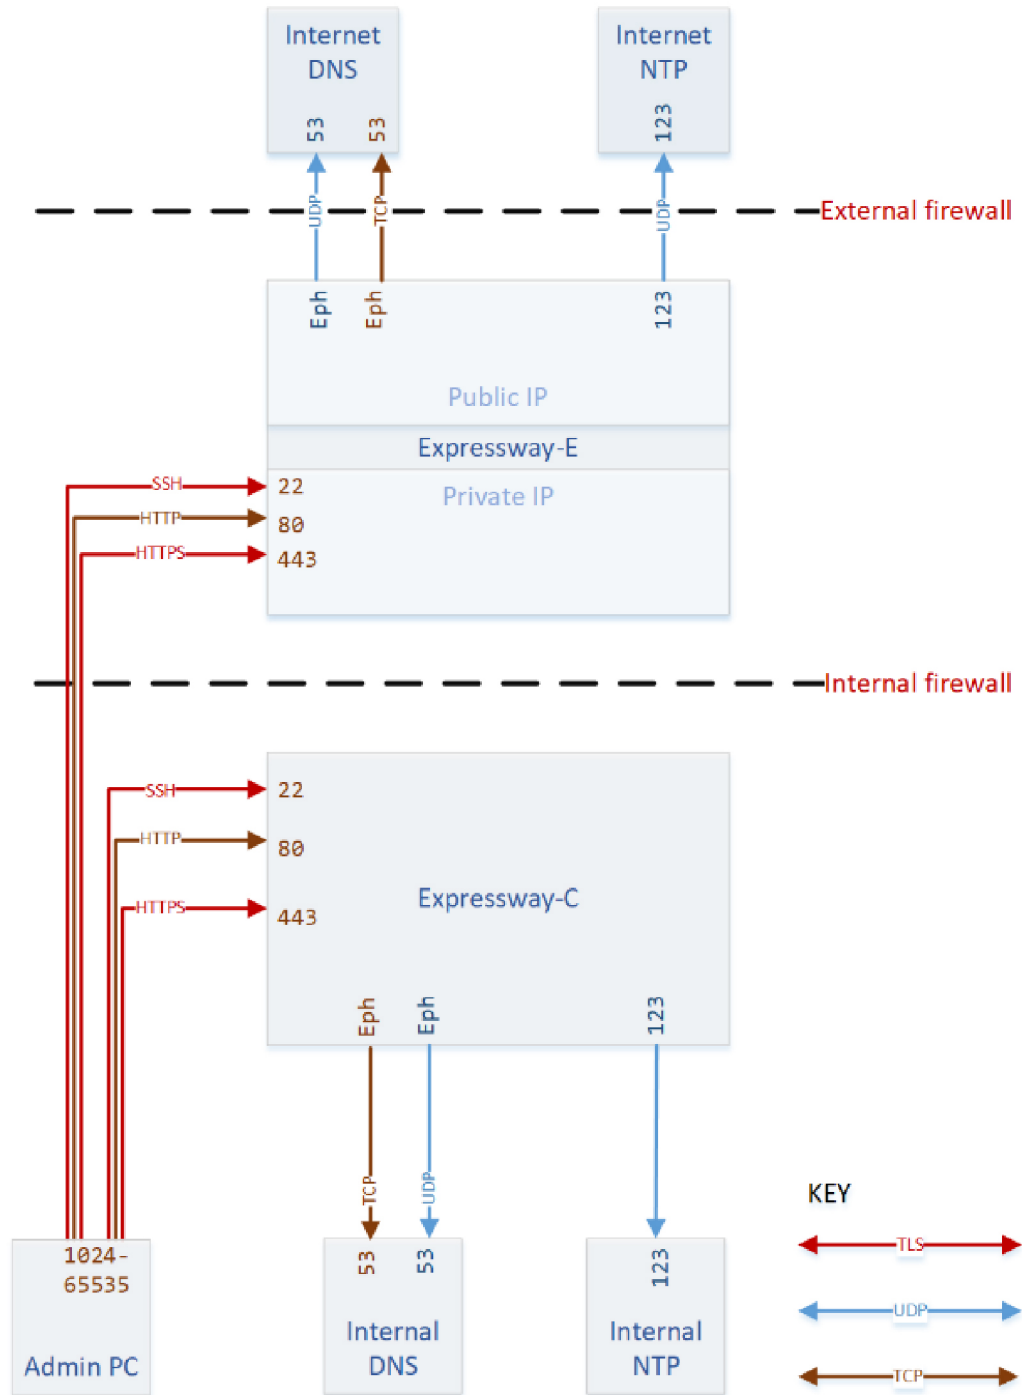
Internet DNS

53 53

Internet NTP

123

UDP TCP UDP

External firewall

Eph Eph 123

Public IP

Expressway-E

Private IP

SSH 22

HTTP 80

HTTPS 443

Internal firewall

SSH 22

HTTP 80

HTTPS 443

Expressway-C

Eph Eph 123

TCP UDP

KEY

1024-65535

Admin PC

53 53

Internal DNS

123

Internal NTP

TLS

UDP

TCP